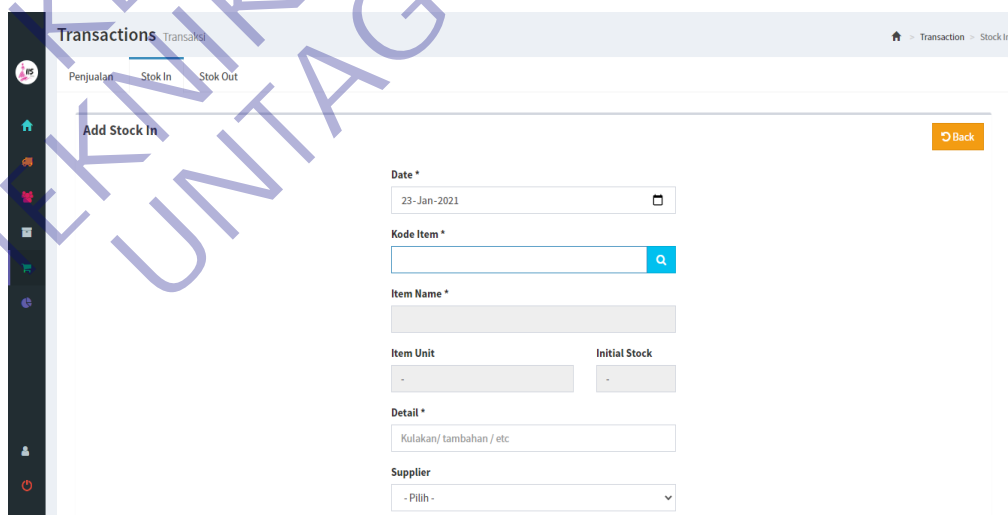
Transactions Transaksi

Transaction > Stock In

Penjualan Stok In Stok Out

Add Stock In

Back

Date *

23-Jan-2021

Kode Item *

Item Name *

Item Unit

-

Initial Stock

-

Detail *

Kulakan/ tambahan / etc

Supplier

- Pilih -

TEKNIK UNTAG